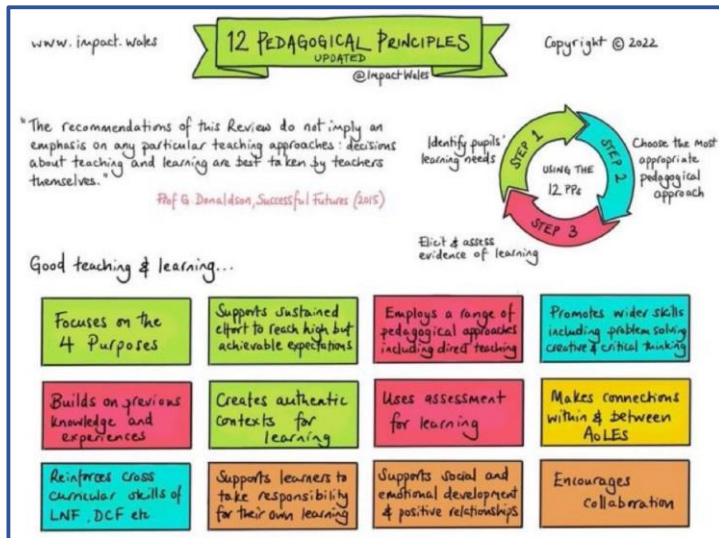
www. impact. wales

12 PEDAGOGICAL PRINCIPLES
UPDATED
@ImpactWales

Copyright © 2022

"The recommendations of this Review do not imply an emphasis on any particular teaching approaches: decisions about teaching and learning are best taken by teachers themselves."

Prof G. Donaldson, Successful Futures (2015)

Identify pupils' learning needs

STEP 1

STEP 2

STEP 3

USING THE 12 PPs

Choose the most appropriate pedagogical approach

Elicit & assess evidence of learning

Good teaching & learning...

| Focuses on the 4 Purposes | Supports sustained effort to reach high but achievable expectations | Employs a range of pedagogical approaches including direct teaching | Promotes wider skills including problem solving creative & critical thinking |
|---|---|---|---|
| Builds on previous knowledge and experiences | Creates authentic contexts for learning | Uses assessment for learning | Makes connections within & between AoLEs |
| Reinforces cross curricular skills of LNF, DCF etc | Supports learners to take responsibility for their own learning | Supports social and emotional development & positive relationships | Encourages collaboration |